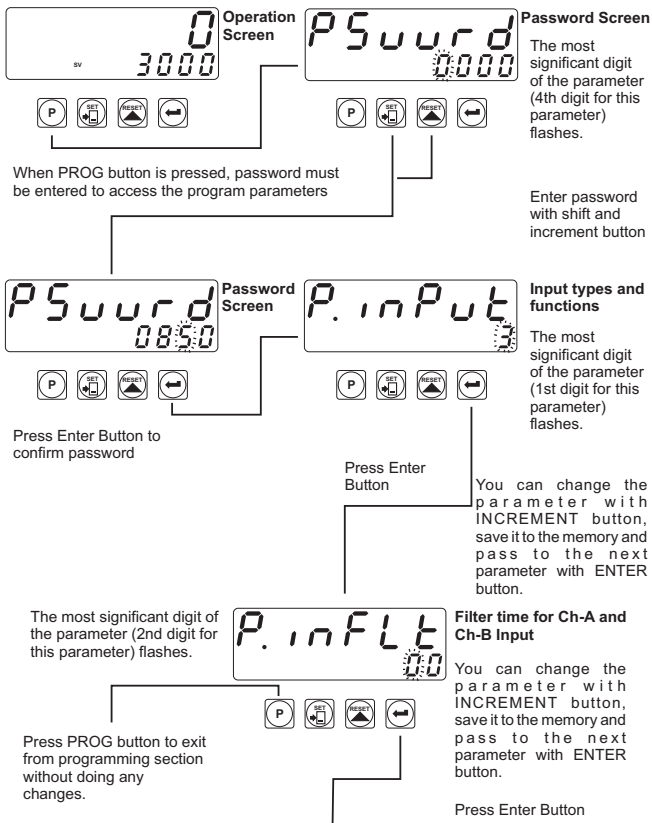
0
SV 3000
Operation Screen

PSuurd
0000
Password Screen

The most significant digit of the parameter (4th digit for this parameter) flashes.

P SET RESET

When PROG button is pressed, password must be entered to access the program parameters

Enter password with shift and increment button

PSuurd
0850
Password Screen

P.inPut
3
Input types and functions

The most significant digit of the parameter (1st digit for this parameter) flashes.

Press Enter Button to confirm password

Press Enter Button

You can change the parameter with INCREMENT button, save it to the memory and pass to the next parameter with ENTER button.

The most significant digit of the parameter (2nd digit for this parameter) flashes.

P.inFLt
00
Filter time for Ch-A and Ch-B Input

You can change the parameter with INCREMENT button, save it to the memory and pass to the next parameter with ENTER button.

Press PROG button to exit from programming section without doing any changes.

Press Enter Button